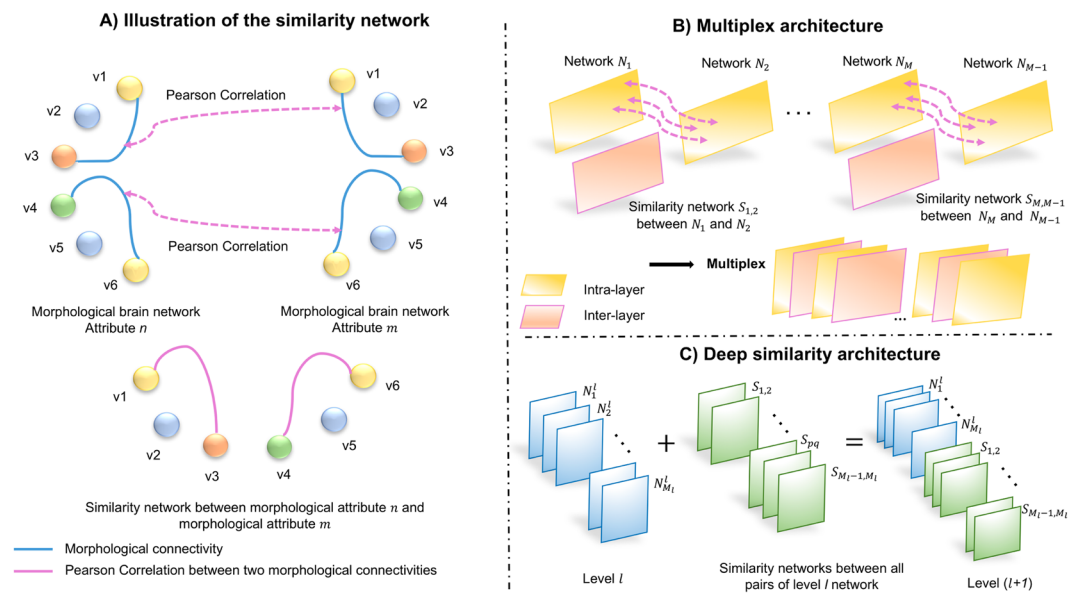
A) Illustration of the similarity network

v1
v2
v3
v4
v5
v6
Pearson Correlation
Pearson Correlation
v1
v2
v3
v4
v5
v6

Morphological brain network Attribute $n$

Morphological brain network Attribute $m$

v1
v2
v3
v4
v5
v6

Similarity network between morphological attribute $n$ and morphological attribute $m$

Morphological connectivity
Pearson Correlation between two morphological connectivities

B) Multiplex architecture

Network $N_1$
Network $N_2$
Network $N_M$
Network $N_{M-1}$

Similarity network $S_{1,2}$ between $N_1$ and $N_2$

Similarity network $S_{M,M-1}$ between $N_M$ and $N_{M-1}$

Intra-layer
Inter-layer
Multiplex

C) Deep similarity architecture

$N_1^l$
$N_2^l$
$N_{M_l}^l$
+
$S_{1,2}$
$S_{pq}$
$S_{M_l-1,M_l}$
=
$N_1^l$
$N_{M_l}^l$
$S_{1,2}$
$S_{M_l-1,M_l}$

Level $l$

Similarity networks between all pairs of level $l$ network

Level ($l$+1)